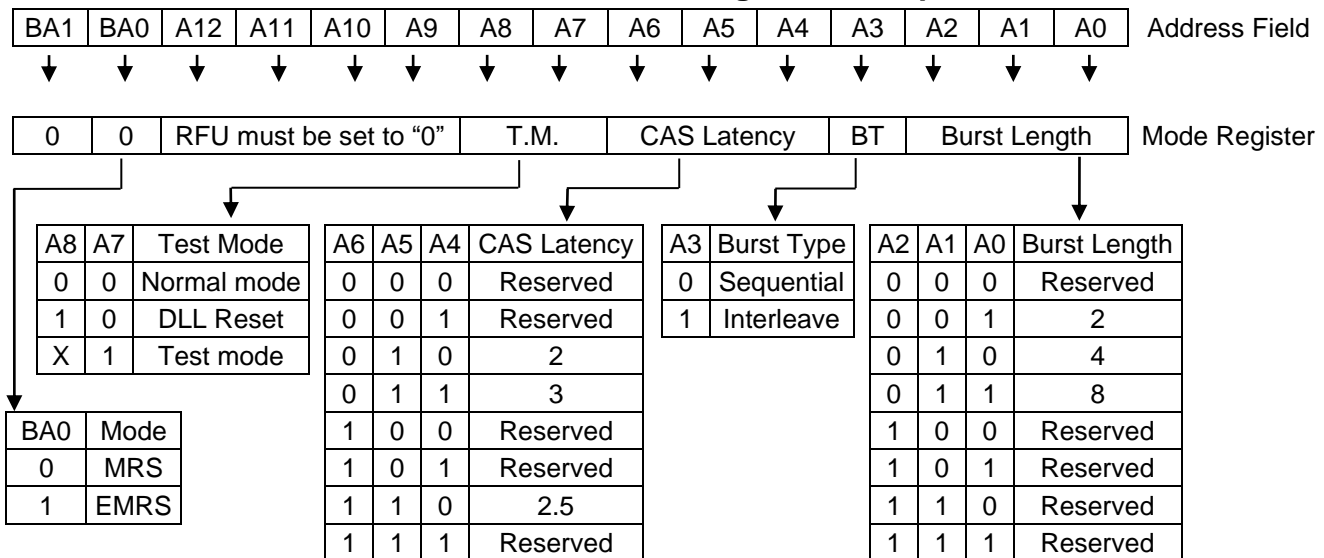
| BA1 | BA0 | A12 | A11 | A10 | A9 | A8 | A7 | A6 | A5 | A4 | A3 | A2 | A1 | A0 |
|---|---|---|---|---|---|---|---|---|---|---|---|---|---|---|

Address Field

| 0 | 0 | RFU must be set to "0" | T.M. | CAS Latency | BT | Burst Length |
|---|---|---|---|---|---|---|

Mode Register

| A8 | A7 | Test Mode |
|---|---|---|
| 0 | 0 | Normal mode |
| 1 | 0 | DLL Reset |
| X | 1 | Test mode |

| A6 | A5 | A4 | CAS Latency |
|---|---|---|---|
| 0 | 0 | 0 | Reserved |
| 0 | 0 | 1 | Reserved |
| 0 | 1 | 0 | 2 |
| 0 | 1 | 1 | 3 |
| 1 | 0 | 0 | Reserved |
| 1 | 0 | 1 | Reserved |
| 1 | 1 | 0 | 2.5 |
| 1 | 1 | 1 | Reserved |

| A3 | Burst Type |
|---|---|
| 0 | Sequential |
| 1 | Interleave |

| A2 | A1 | A0 | Burst Length |
|---|---|---|---|
| 0 | 0 | 0 | Reserved |
| 0 | 0 | 1 | 2 |
| 0 | 1 | 0 | 4 |
| 0 | 1 | 1 | 8 |
| 1 | 0 | 0 | Reserved |
| 1 | 0 | 1 | Reserved |
| 1 | 1 | 0 | Reserved |
| 1 | 1 | 1 | Reserved |

| BA0 | Mode |
|---|---|
| 0 | MRS |
| 1 | EMRS |